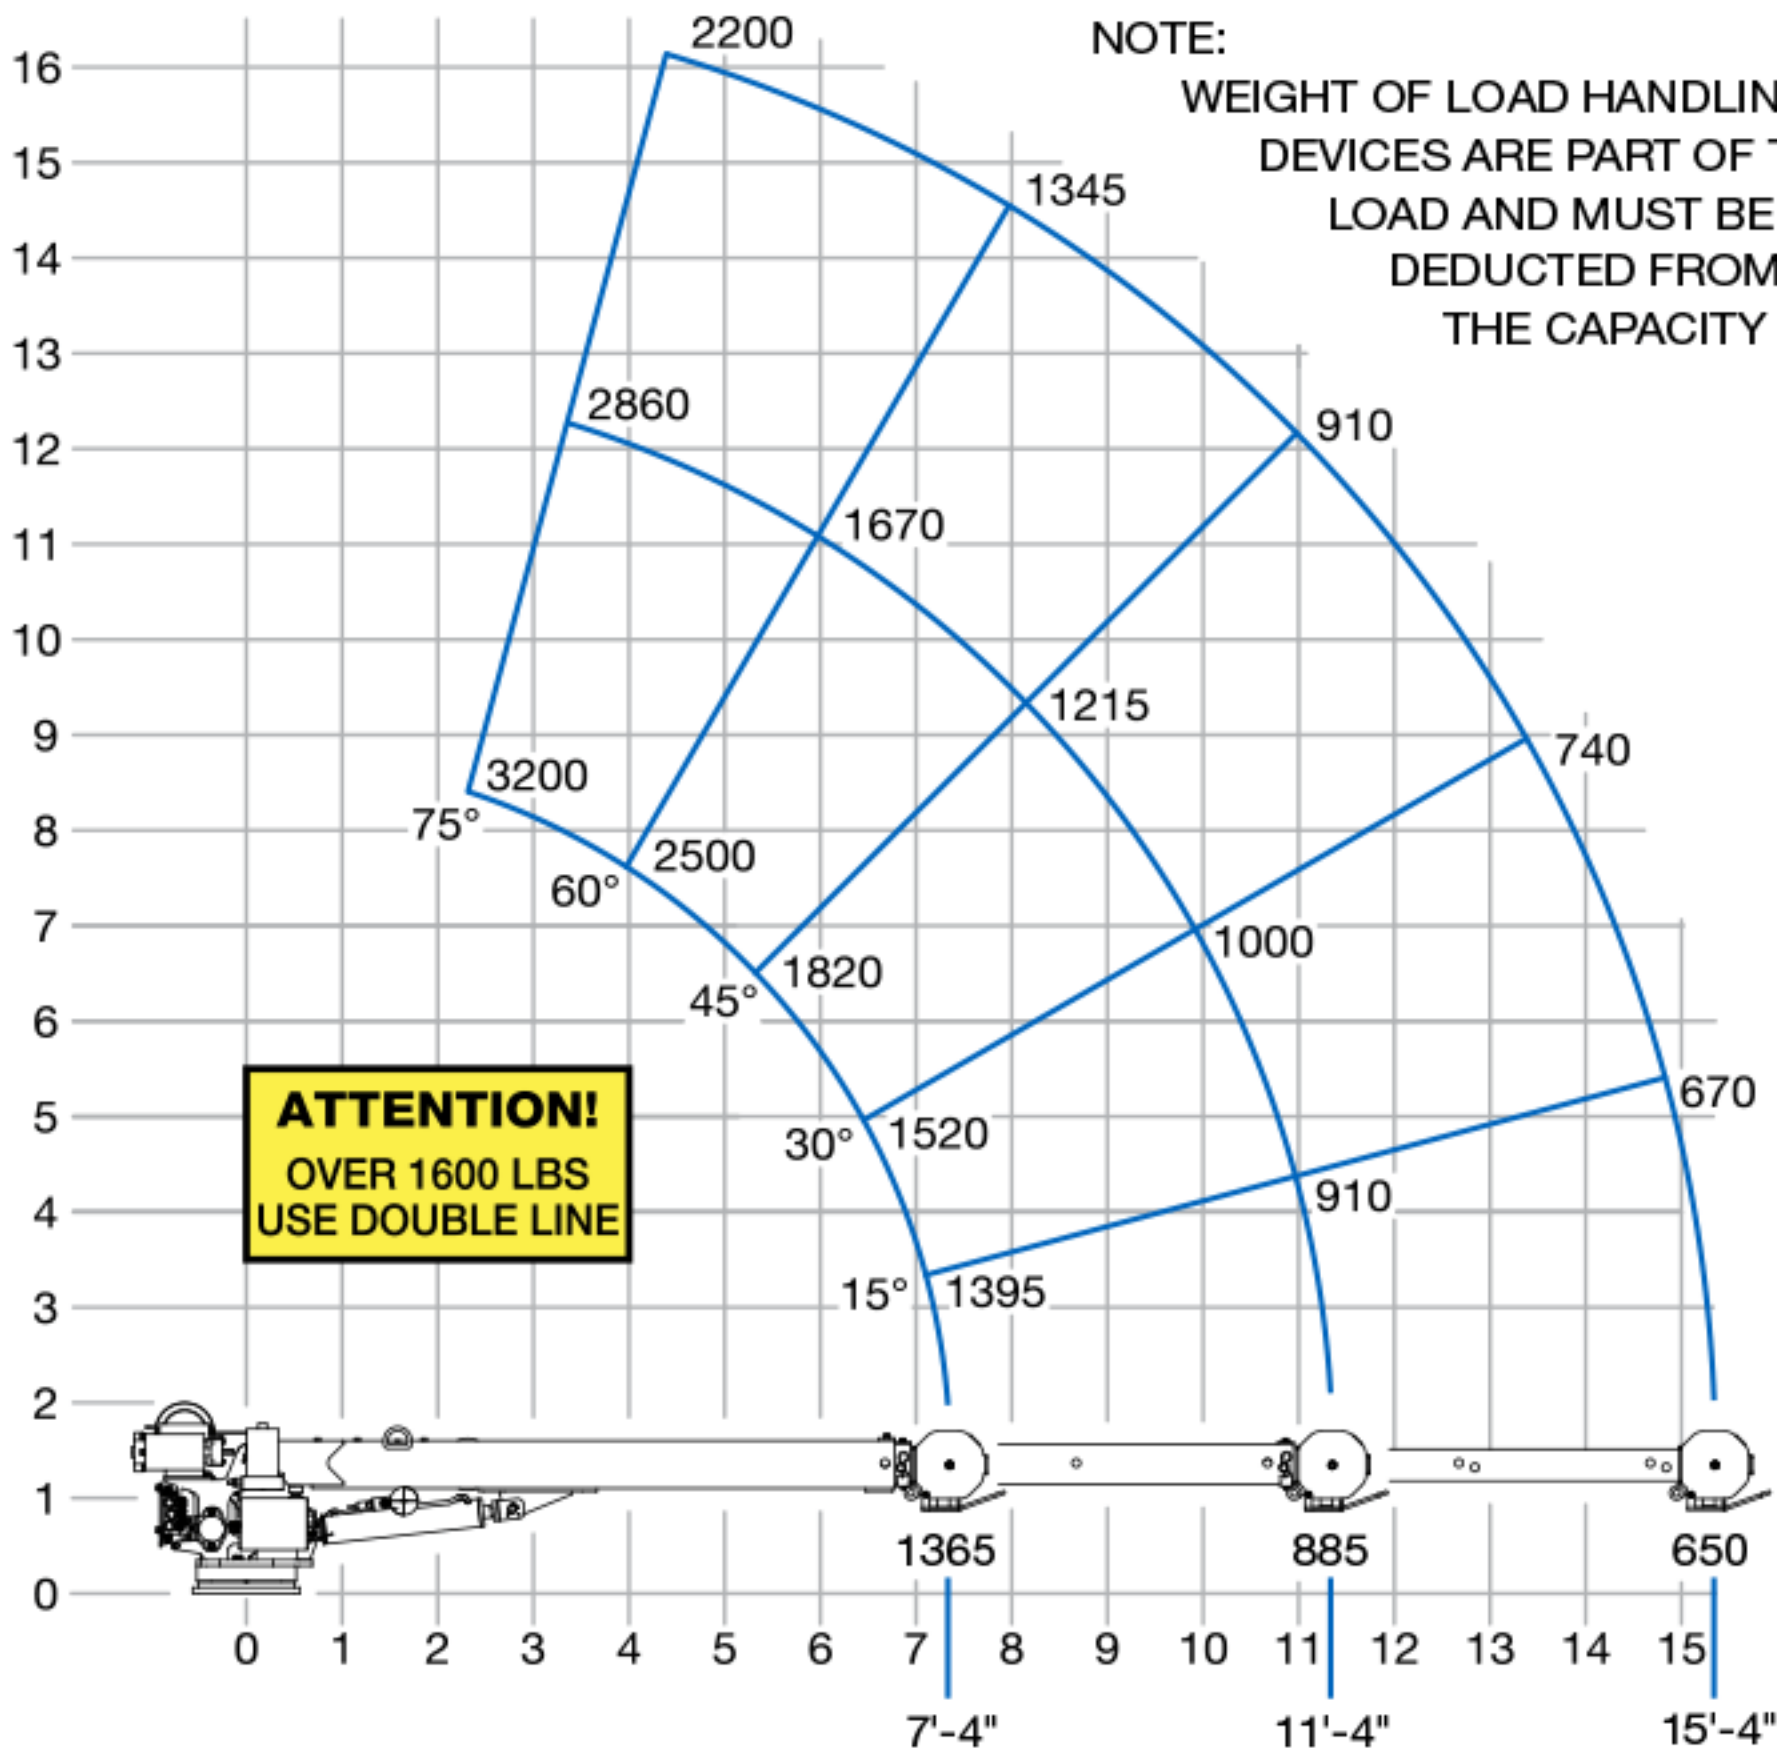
NOTE:
WEIGHT OF LOAD HANDLIN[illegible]
DEVICES ARE PART OF T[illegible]
LOAD AND MUST BE
DEDUCTED FROM
THE CAPACITY

16
15
14
13
12
11
10
9
8
7
6
5
4
3
2
1
0

2200
1345
2860
910
1670
1215
3200
75°
740
2500
60°
1000
1820
45°
30°
1520
670
910
15°
1395

ATTENTION!
OVER 1600 LBS
USE DOUBLE LINE

1365
885
650

0 1 2 3 4 5 6 7 8 9 10 11 12 13 14 15

7'-4"
11'-4"
15'-4"